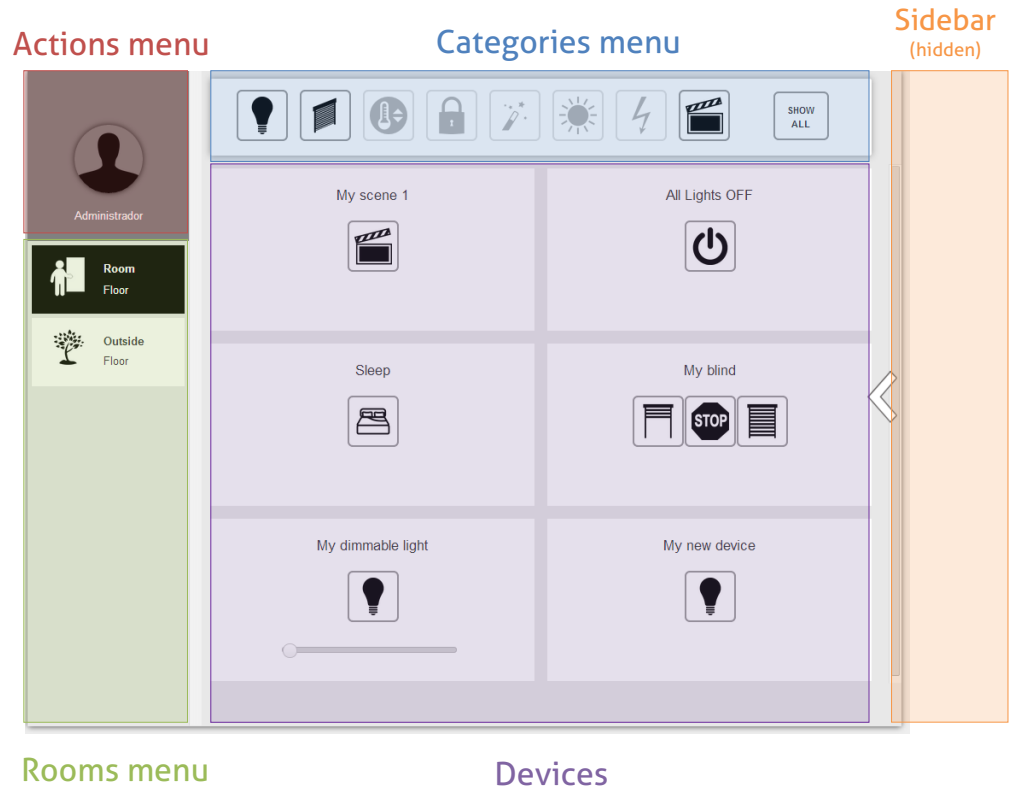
Actions menu

Categories menu

Sidebar
(hidden)

SHOW ALL

Administrador

Room
Floor

Outside
Floor

My scene 1

All Lights OFF

Sleep

My blind

STOP

My dimmable light

My new device

Rooms menu

Devices